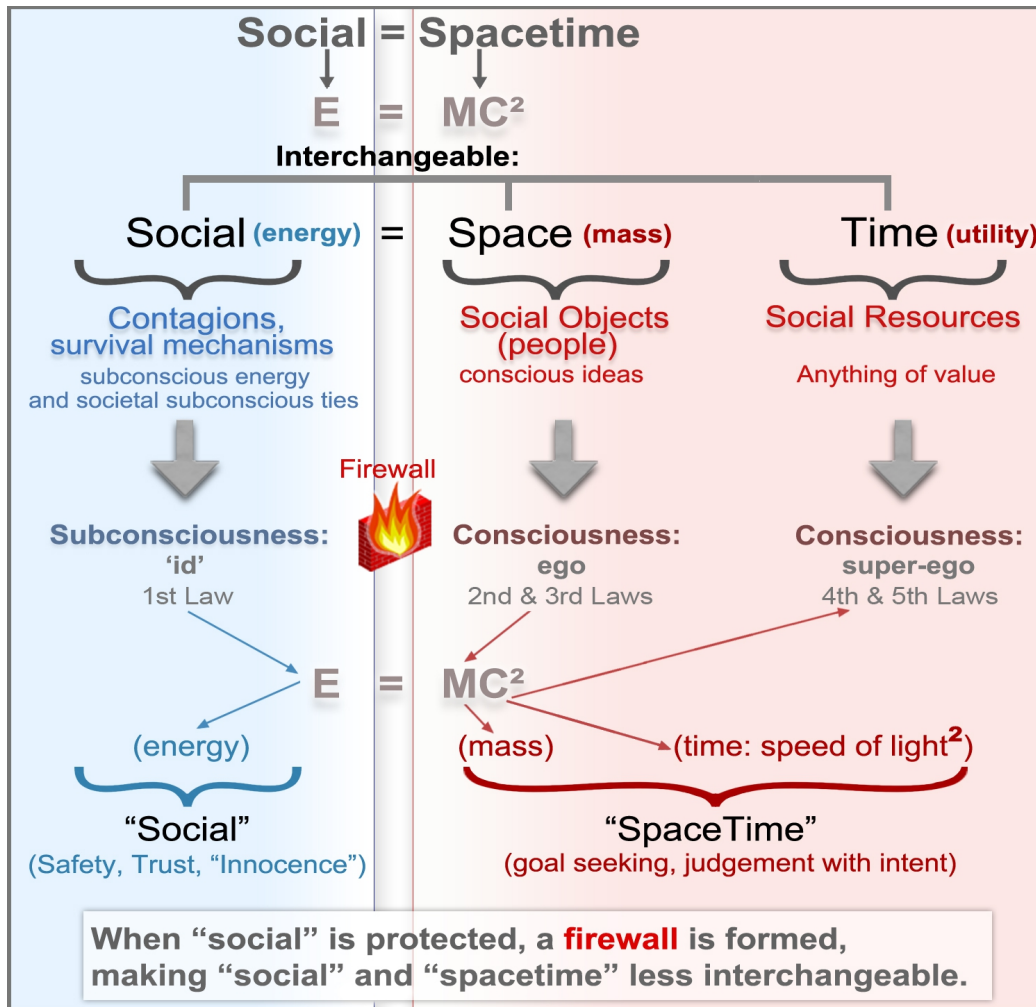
Social = Spacetime

$E = MC^2$

Interchangeable:

Social (energy) = Space (mass) Time (utility)

Contagions, survival mechanisms
subconscious energy and societal subconscious ties

Social Objects (people)
conscious ideas

Social Resources
Anything of value

Firewall

Subconsciousness:
'id'
1st Law

Consciousness:
ego
2nd & 3rd Laws

Consciousness:
super-ego
4th & 5th Laws

$E = MC^2$

(energy)

(mass)

(time: speed of light$^2$)

"Social"
(Safety, Trust, "Innocence")

"SpaceTime"
(goal seeking, judgement with intent)

When "social" is protected, a firewall is formed, making "social" and "spacetime" less interchangeable.